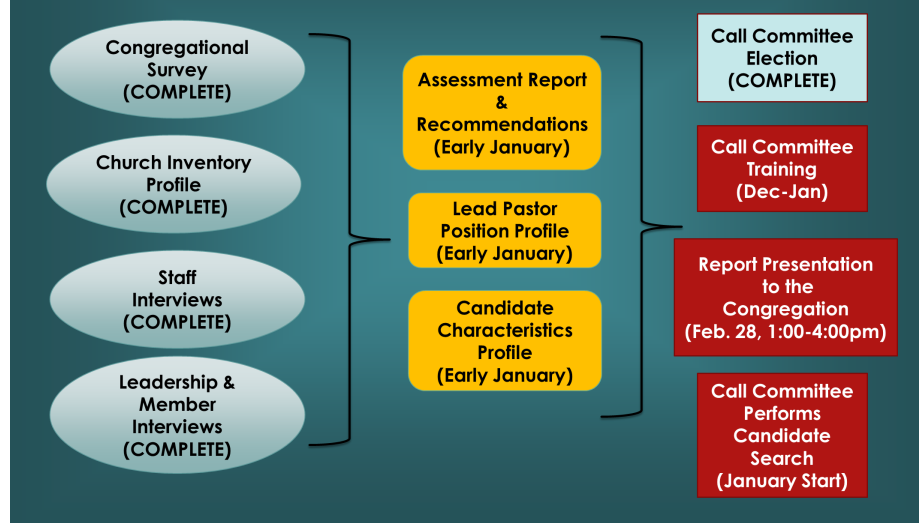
Congregational Survey (COMPLETE)

Church Inventory Profile (COMPLETE)

Staff Interviews (COMPLETE)

Leadership & Member Interviews (COMPLETE)

Assessment Report & Recommendations (Early January)

Lead Pastor Position Profile (Early January)

Candidate Characteristics Profile (Early January)

Call Committee Election (COMPLETE)

Call Committee Training (Dec-Jan)

Report Presentation to the Congregation (Feb. 28, 1:00-4:00pm)

Call Committee Performs Candidate Search (January Start)